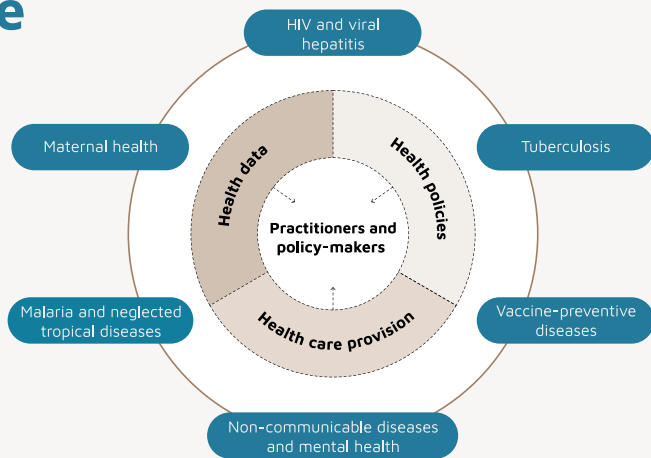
e

HIV and viral hepatitis

Maternal health

Tuberculosis

Health data

Health policies

Practitioners and policy-makers

Health care provision

Malaria and neglected tropical diseases

Vaccine-preventive diseases

Non-communicable diseases and mental health